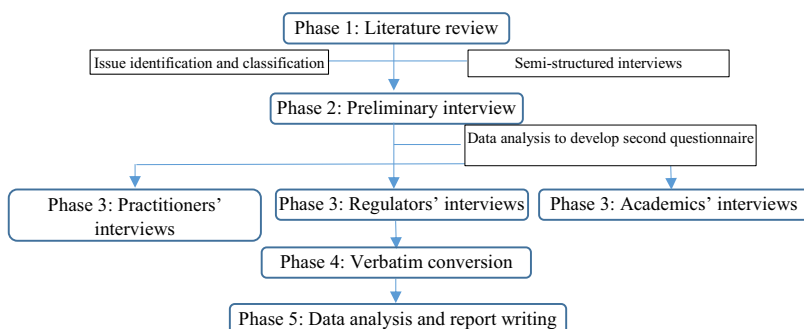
Phase 1: Literature review

Issue identification and classification

Semi-structured interviews

Phase 2: Preliminary interview

Data analysis to develop second questionnaire

Phase 3: Practitioners' interviews

Phase 3: Regulators' interviews

Phase 3: Academics' interviews

Phase 4: Verbatim conversion

Phase 5: Data analysis and report writing